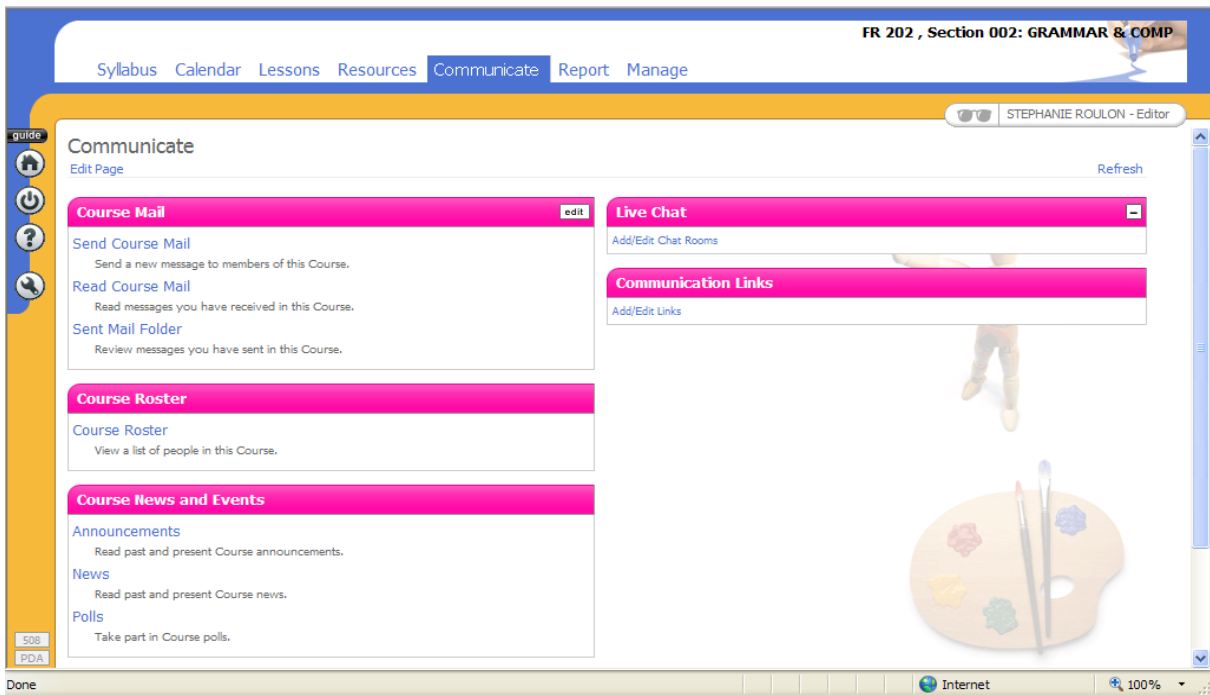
FR 202 , Section 002: GRAMMAR & COMP

Syllabus Calendar Lessons Resources Communicate Report Manage

STEPHANIE ROULON - Editor

guide

Communicate
Edit Page

Refresh

Course Mail
edit

Send Course Mail
Send a new message to members of this Course.

Read Course Mail
Read messages you have received in this Course.

Sent Mail Folder
Review messages you have sent in this Course.

Course Roster

Course Roster
View a list of people in this Course.

Course News and Events

Announcements
Read past and present Course announcements.

News
Read past and present Course news.

Polls
Take part in Course polls.

Live Chat

Add/Edit Chat Rooms

Communication Links

Add/Edit Links

508
PDA

Done

Internet

100%